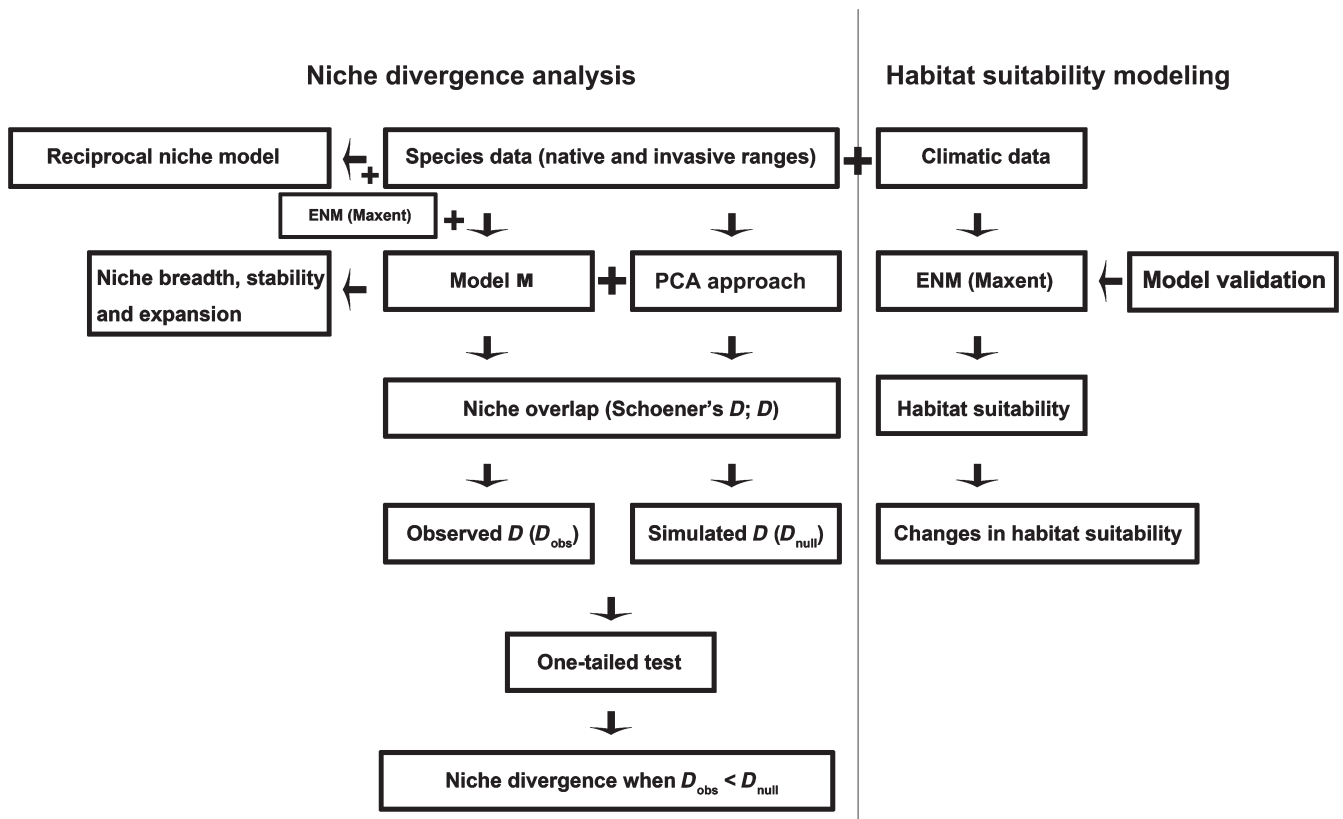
Niche divergence analysis

Habitat suitability modeling

Reciprocal niche model

+

Species data (native and invasive ranges)

+

Climatic data

ENM (Maxent)

+

Niche breadth, stability and expansion

Model M

+

PCA approach

ENM (Maxent)

Model validation

Niche overlap (Schoener's $D$; $D$)

Habitat suitability

Observed $D$ ($D_{obs}$)

Simulated $D$ ($D_{null}$)

Changes in habitat suitability

One-tailed test

Niche divergence when $D_{obs} < D_{null}$